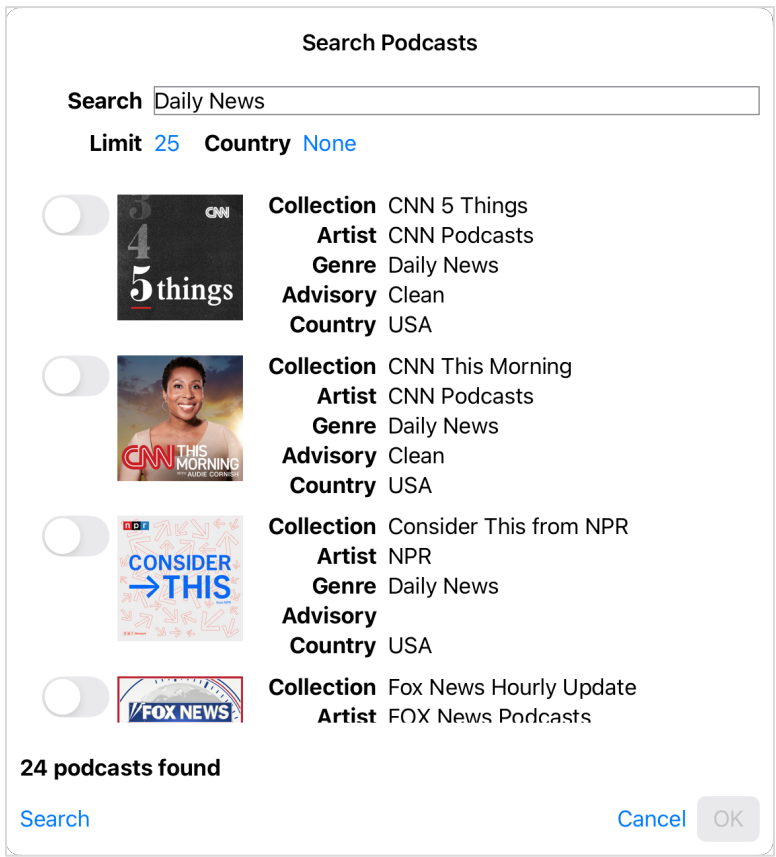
Search Podcasts

Search Daily News

Limit 25 Country None

3 4 5 things CNN

Collection CNN 5 Things
Artist CNN Podcasts
Genre Daily News
Advisory Clean
Country USA

CNN THIS MORNING WITH AUDIE CORNISH

Collection CNN This Morning
Artist CNN Podcasts
Genre Daily News
Advisory Clean
Country USA

npr CONSIDER → THIS

Collection Consider This from NPR
Artist NPR
Genre Daily News
Advisory
Country USA

FOX NEWS

Collection Fox News Hourly Update
Artist FOX News Podcasts

24 podcasts found

Search Cancel OK